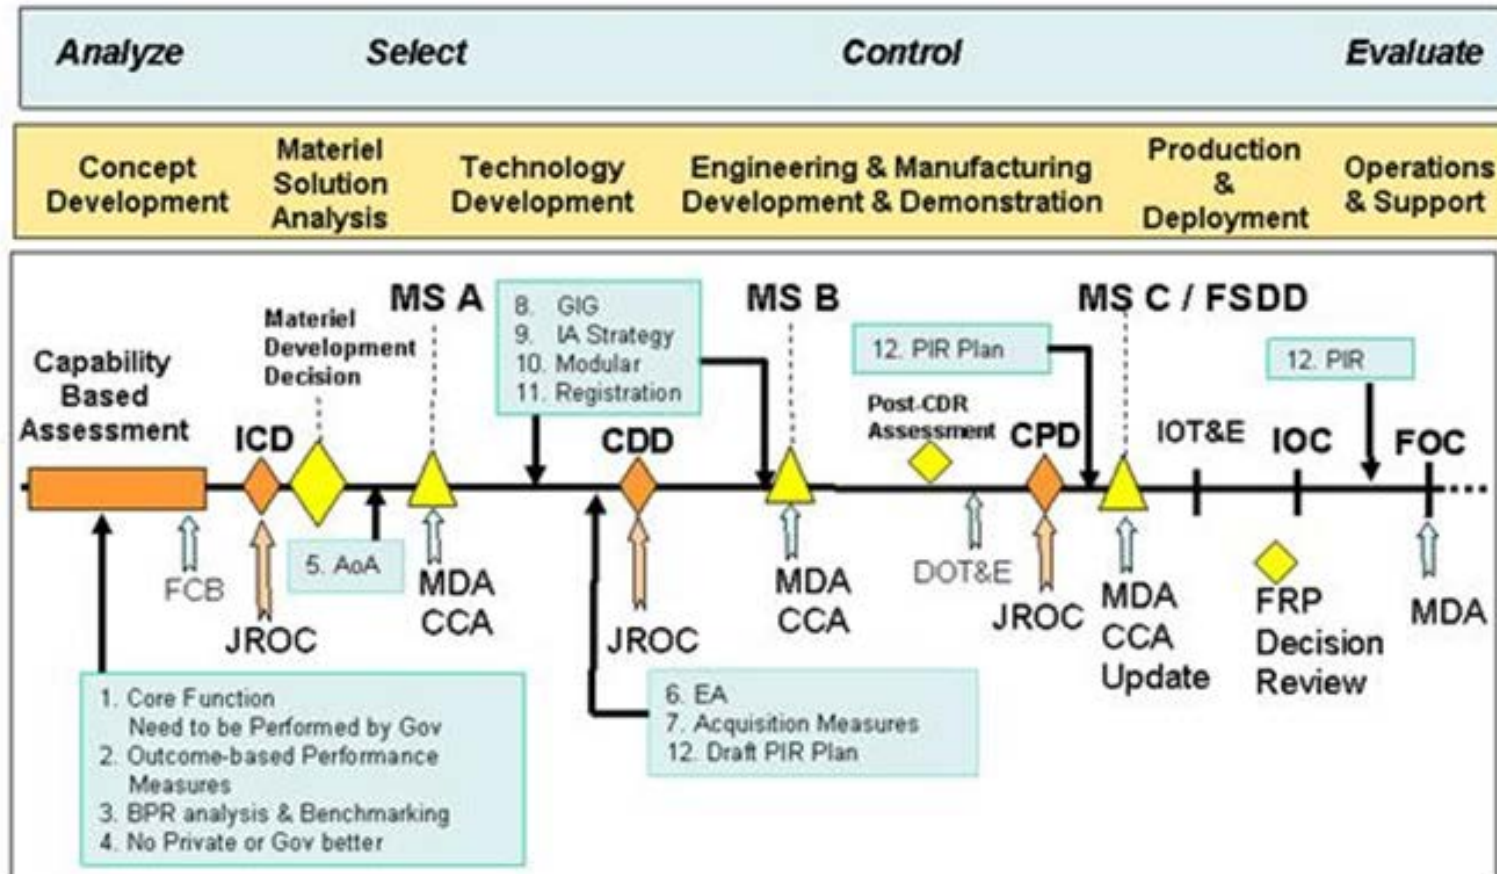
Analyze Select Control Evaluate

Concept Development

Materiel Solution Analysis

Technology Development

Engineering & Manufacturing Development & Demonstration

Production & Deployment

Operations & Support

Capability Based Assessment

Materiel Development Decision

MS A

8. GIG
9. IA Strategy
10. Modular
11. Registration

MS B

12. PIR Plan

MS C / FSDD

12. PIR

ICD

CDD

Post-CDR Assessment

CPD

IOT&E

IOC

FOC

FCB

JROC

5. AoA

MDA CCA

JROC

MDA CCA

DOT&E

JROC

MDA CCA Update

FRP Decision Review

MDA

1. Core Function Need to be Performed by Gov
2. Outcome-based Performance Measures
3. BPR analysis & Benchmarking
4. No Private or Gov better

6. EA
7. Acquisition Measures
12. Draft PIR Plan